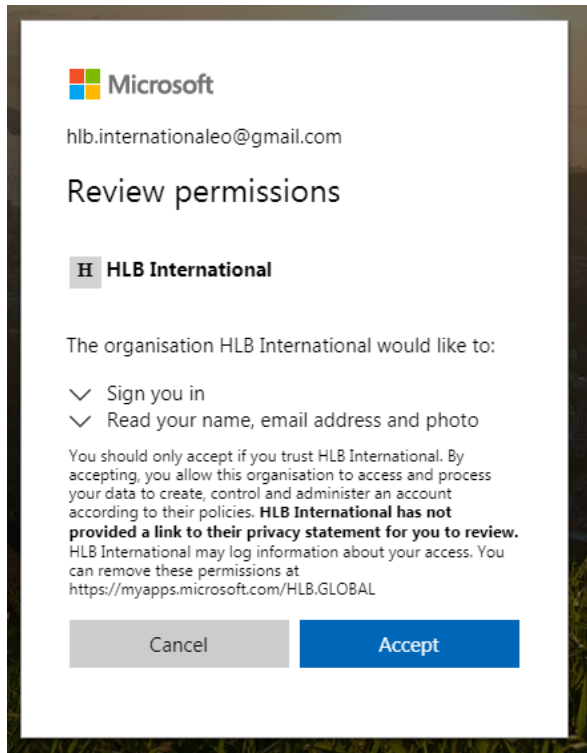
Microsoft

hlb.internationaleo@gmail.com

Review permissions

H HLB International

The organisation HLB International would like to:

Sign you in
Read your name, email address and photo

You should only accept if you trust HLB International. By accepting, you allow this organisation to access and process your data to create, control and administer an account according to their policies. **HLB International has not provided a link to their privacy statement for you to review.** HLB International may log information about your access. You can remove these permissions at https://myapps.microsoft.com/HLB.GLOBAL

Cancel

Accept